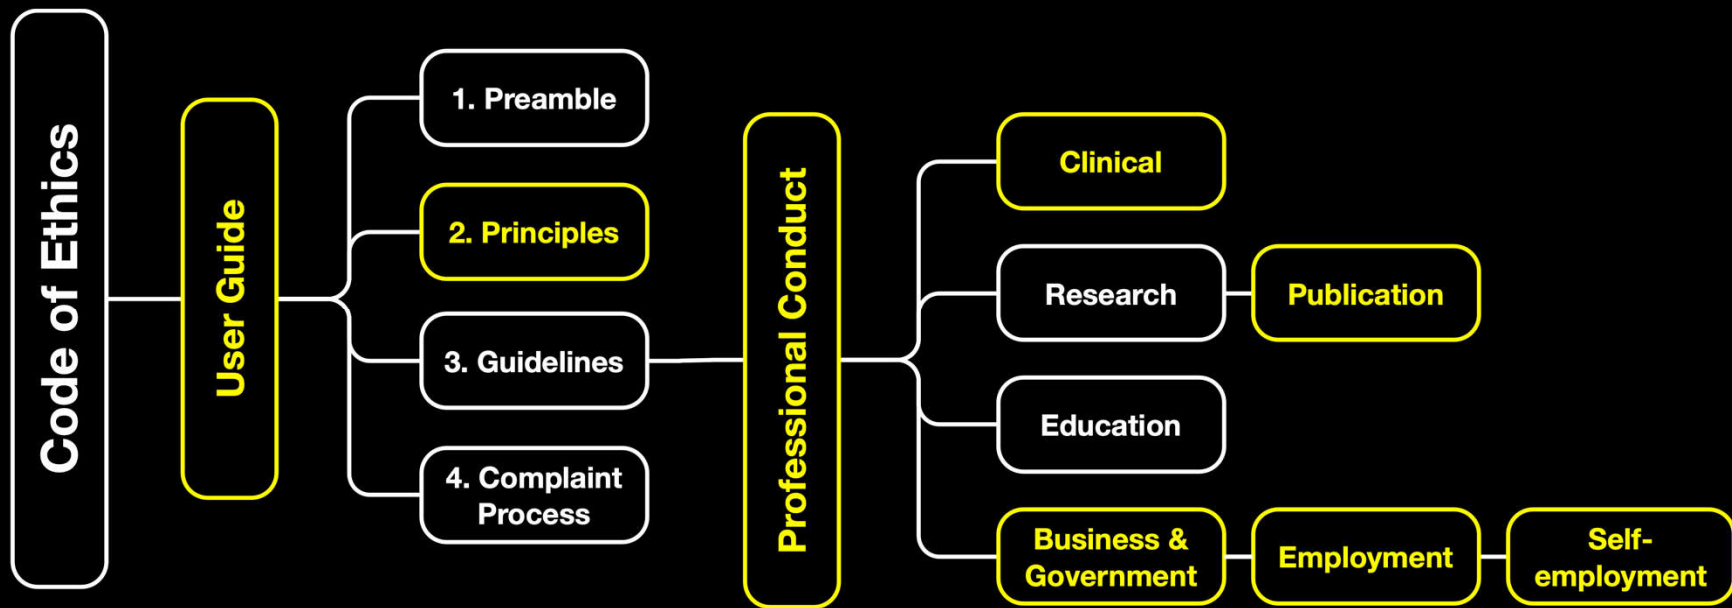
Code of Ethics

User Guide

1. Preamble

2. Principles

3. Guidelines

4. Complaint Process

Professional Conduct

Clinical

Research

Publication

Education

Business & Government

Employment

Self-employment